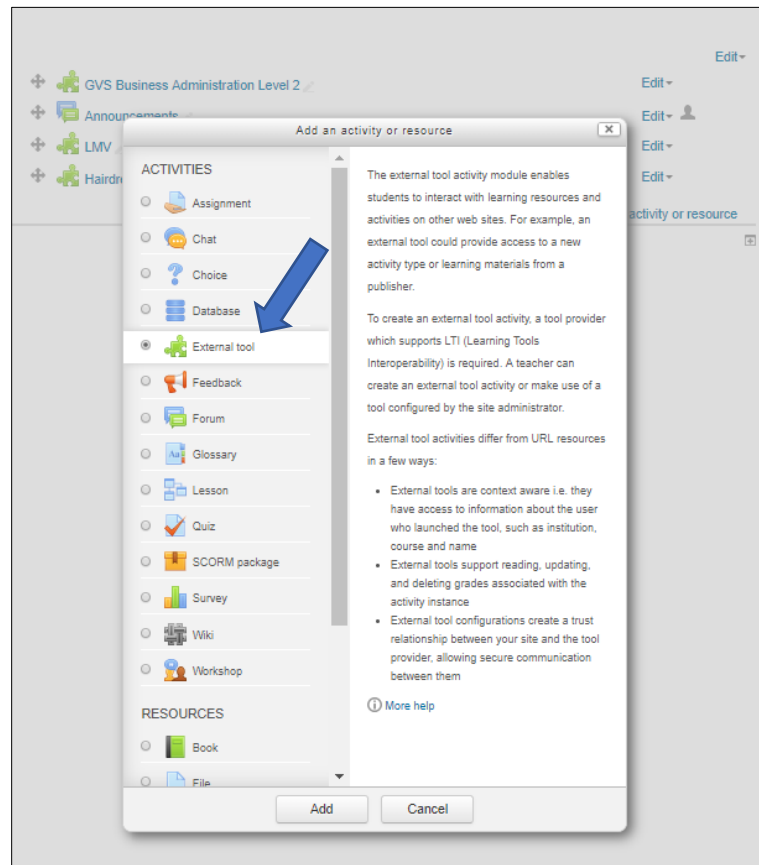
Edit

GVS Business Administration Level 2

Edit

Announcements

Edit

LMV

Edit

Hairdre

Edit

activity or resource

Add an activity or resource

ACTIVITIES

Assignment

Chat

Choice

Database

External tool

Feedback

Forum

Glossary

Lesson

Quiz

SCORM package

Survey

Wiki

Workshop

RESOURCES

Book

File

The external tool activity module enables students to interact with learning resources and activities on other web sites. For example, an external tool could provide access to a new activity type or learning materials from a publisher.

To create an external tool activity, a tool provider which supports LTI (Learning Tools Interoperability) is required. A teacher can create an external tool activity or make use of a tool configured by the site administrator.

External tool activities differ from URL resources in a few ways:

- External tools are context aware i.e. they have access to information about the user who launched the tool, such as institution, course and name
- External tools support reading, updating, and deleting grades associated with the activity instance
- External tool configurations create a trust relationship between your site and the tool provider, allowing secure communication between them

More help

Add

Cancel